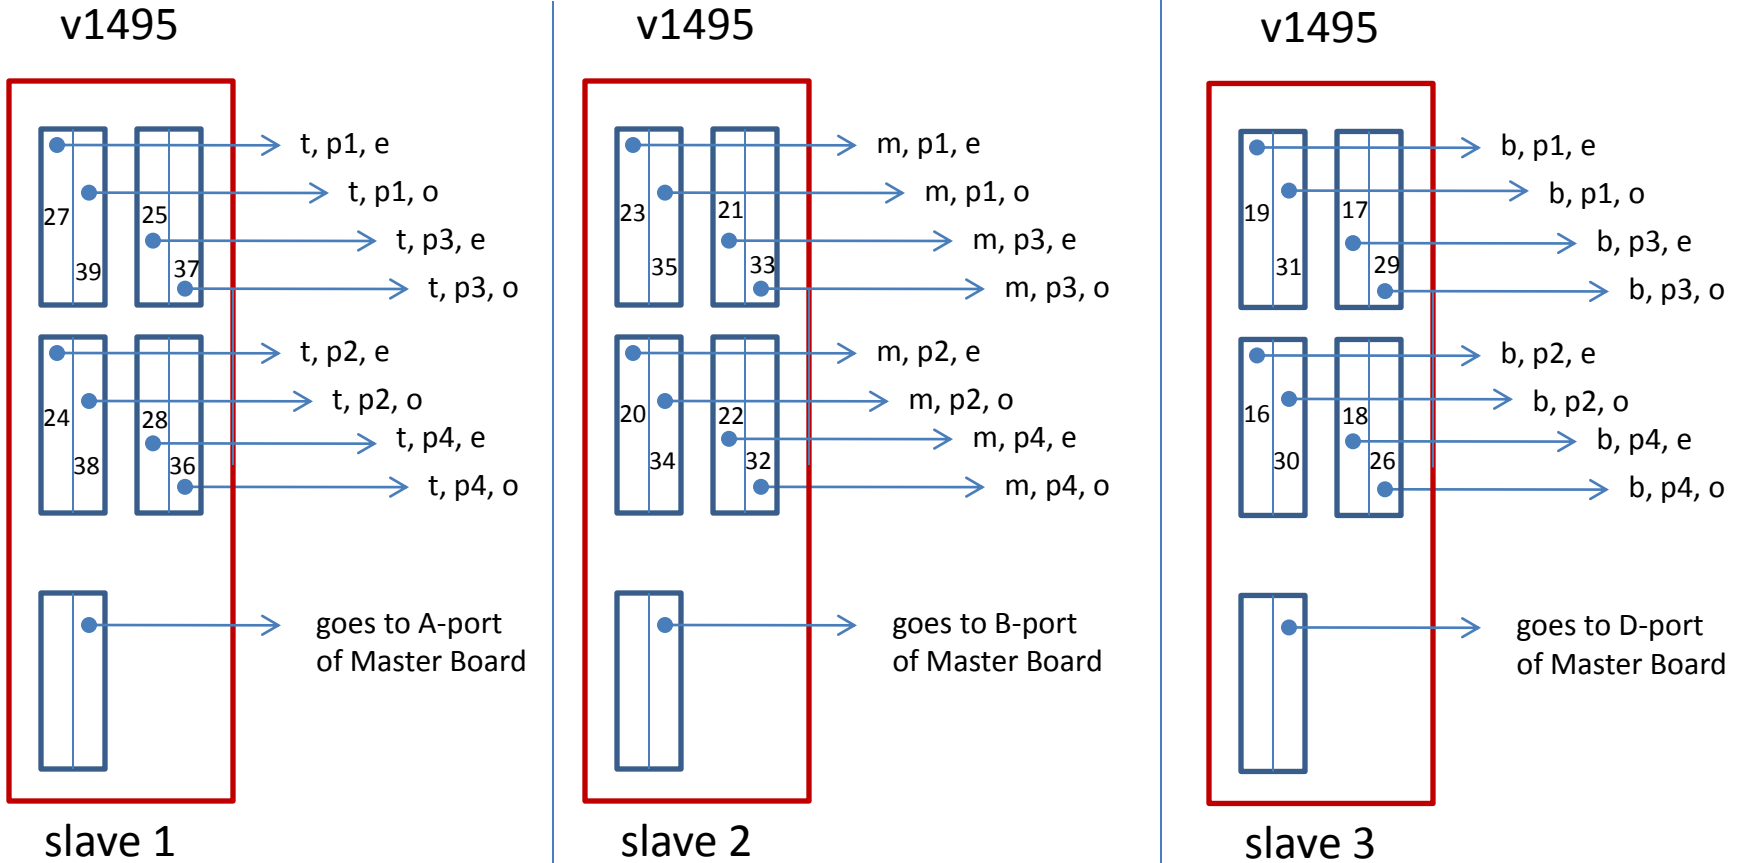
v1495

27
39
25
37
t, p1, e
t, p1, o
t, p3, e
t, p3, o

24
38
28
36
t, p2, e
t, p2, o
t, p4, e
t, p4, o

goes to A-port of Master Board

slave 1

v1495

23
35
21
33
m, p1, e
m, p1, o
m, p3, e
m, p3, o

20
34
22
32
m, p2, e
m, p2, o
m, p4, e
m, p4, o

goes to B-port of Master Board

slave 2

v1495

19
31
17
29
b, p1, e
b, p1, o
b, p3, e
b, p3, o

16
30
18
26
b, p2, e
b, p2, o
b, p4, e
b, p4, o

goes to D-port of Master Board

slave 3